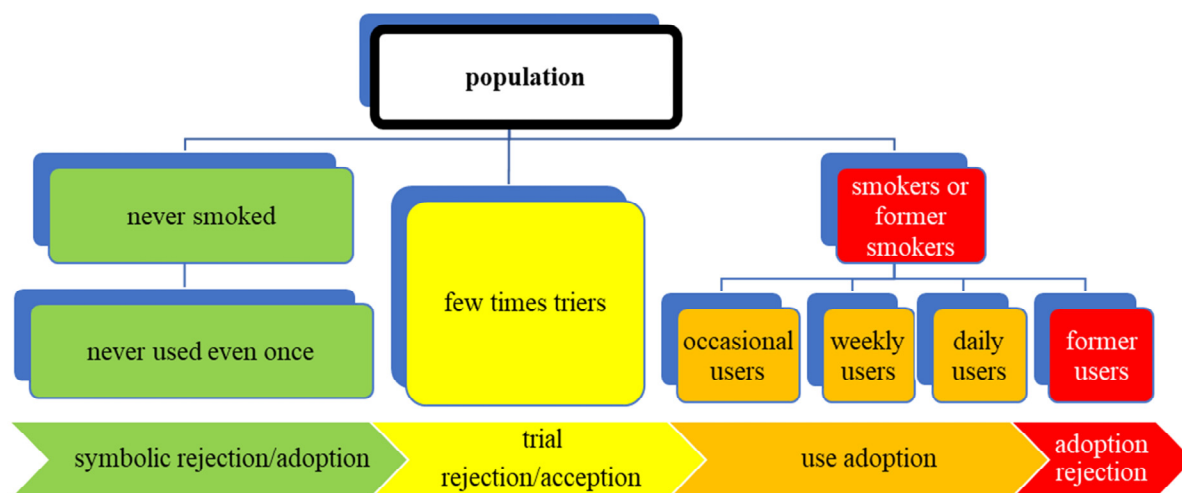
population

never smoked

never used even once

few times triers

smokers or former smokers

occasional users

weekly users

daily users

former users

symbolic rejection/adoption

trial rejection/acception

use adoption

adoption rejection